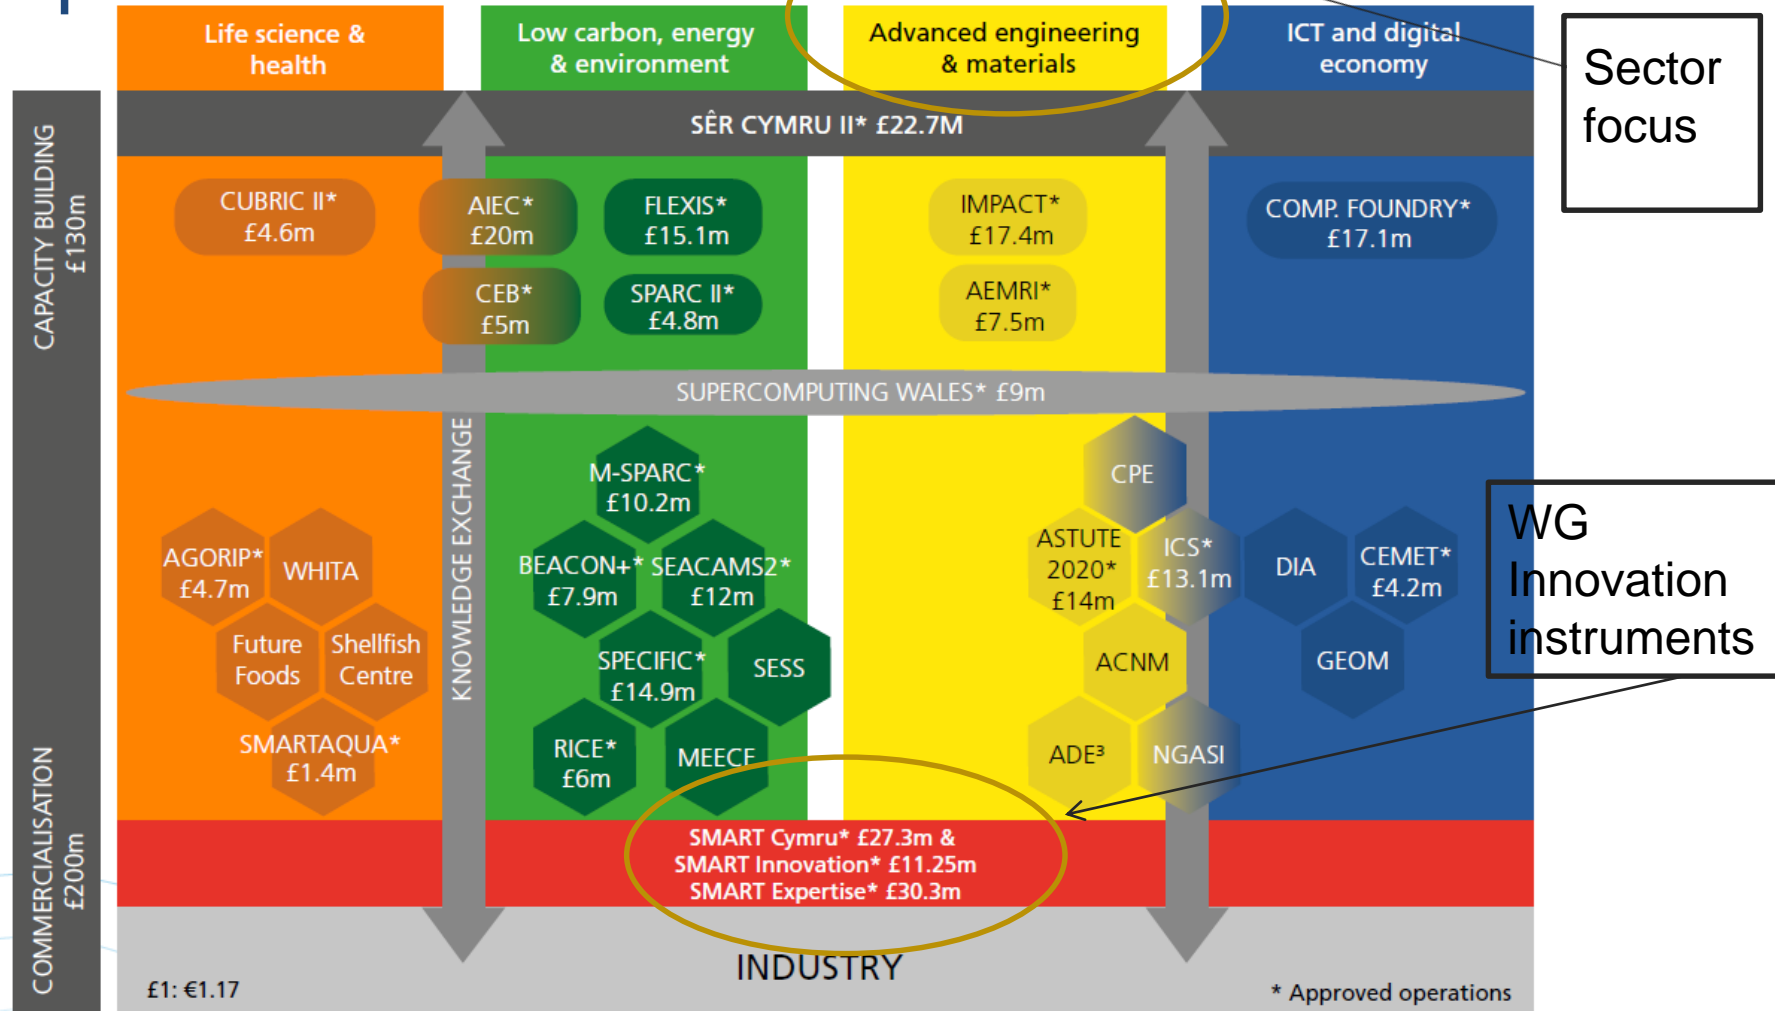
Life science & health

Low carbon, energy & environment

Advanced engineering & materials

ICT and digital economy

Sector focus

CAPACITY BUILDING £130m

SÊR CYMRU II* £22.7M

CUBRIC II* £4.6m

AIEC* £20m

FLEXIS* £15.1m

CEB* £5m

SPARC II* £4.8m

IMPACT* £17.4m

AEMRI* £7.5m

COMP. FOUNDRY* £17.1m

SUPERCOMPUTING WALES* £9m

KNOWLEDGE EXCHANGE

M-SPARC* £10.2m

BEACON+* £7.9m

SEACAMS2* £12m

SPECIFIC* £14.9m

SESS

RICE* £6m

MEECE

AGORIP* £4.7m

WHITA

Future Foods

Shellfish Centre

SMARTAQUA* £1.4m

CPE

ASTUTE 2020* £14m

ICS* £13.1m

ACNM

ADE³

NGASI

DIA

CEMET* £4.2m

GEOM

WG Innovation instruments

COMMERCIALISATION £200m

SMART Cymru* £27.3m & SMART Innovation* £11.25m SMART Expertise* £30.3m

INDUSTRY

£1: €1.17

* Approved operations